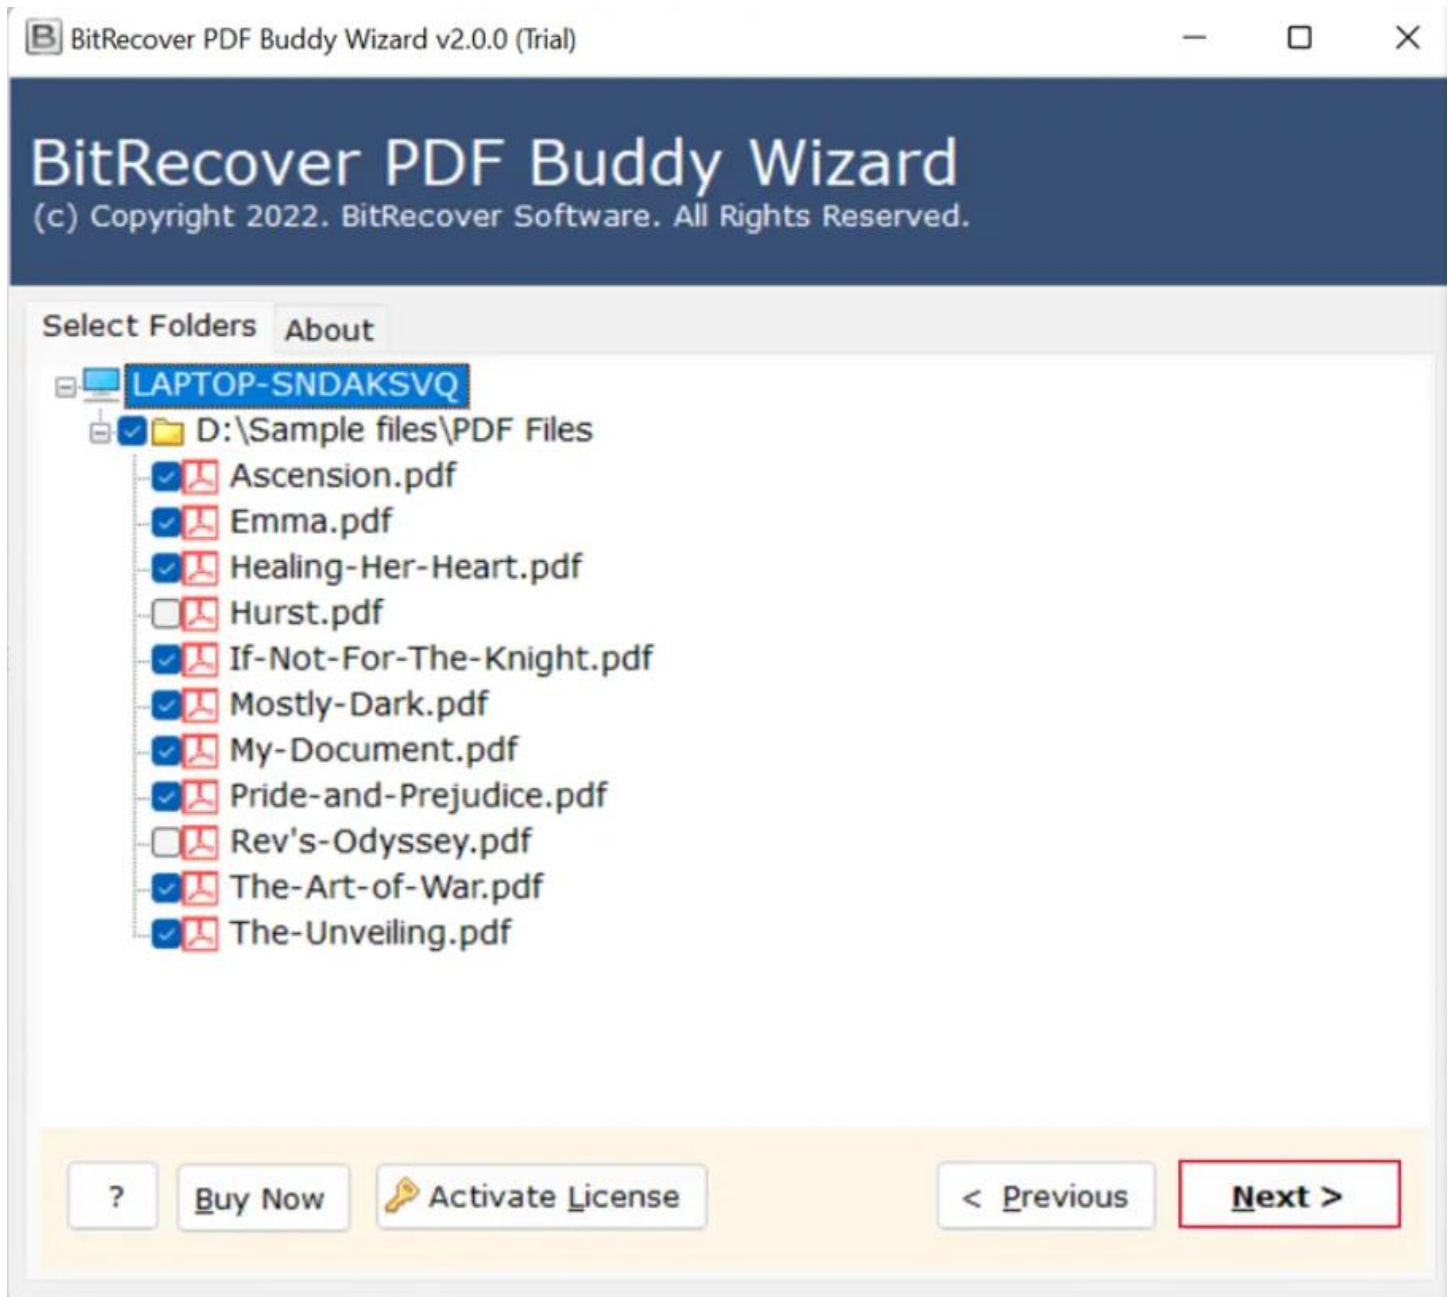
BitRecover PDF Buddy Wizard v2.0.0 (Trial)

BitRecover PDF Buddy Wizard
(c) Copyright 2022. BitRecover Software. All Rights Reserved.

Select Folders
About

LAPTOP-SNDAKSVQ
D:\Sample files\PDF Files
Ascension.pdf
Emma.pdf
Healing-Her-Heart.pdf
Hurst.pdf
If-Not-For-The-Knight.pdf
Mostly-Dark.pdf
My-Document.pdf
Pride-and-Prejudice.pdf
Rev's-Odyssey.pdf
The-Art-of-War.pdf
The-Unveiling.pdf

?
Buy Now
Activate License
< Previous
Next >